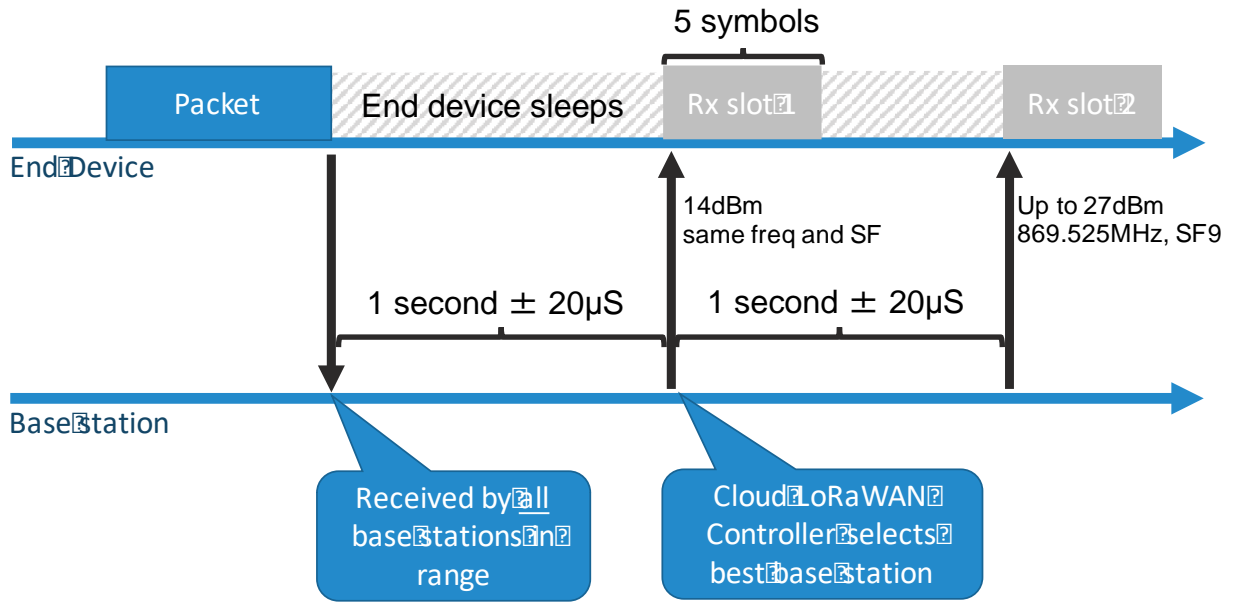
5 symbols

Packet

End device sleeps

Rx slot 1

Rx slot 2

End Device

14dBm
same freq and SF

Up to 27dBm
869.525MHz, SF9

1 second ± 20μS

1 second ± 20μS

Base station

Received by all base stations in range

Cloud LoRaWAN Controller selects best base station